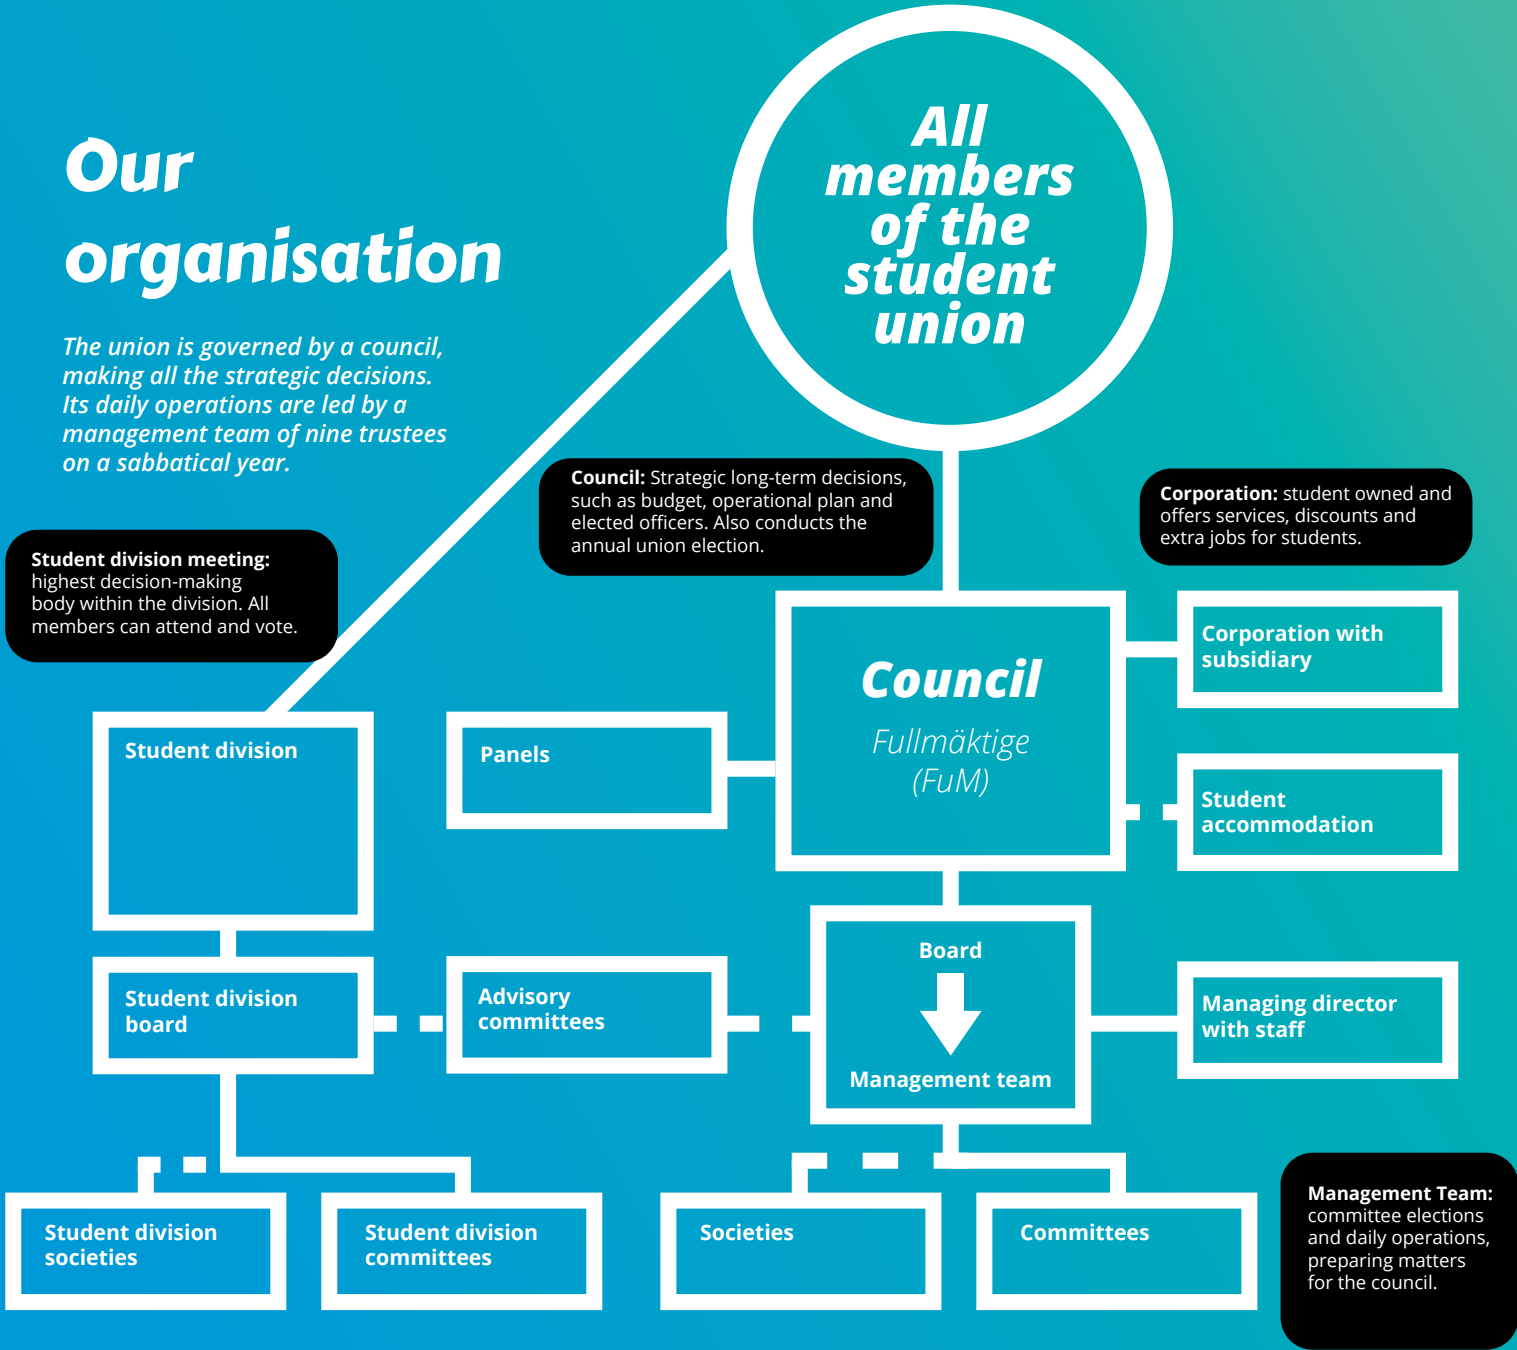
Our organisation

The union is governed by a council, making all the strategic decisions. Its daily operations are led by a management team of nine trustees on a sabbatical year.

All members of the student union

Council: Strategic long-term decisions, such as budget, operational plan and elected officers. Also conducts the annual union election.

Corporation: student owned and offers services, discounts and extra jobs for students.

Student division meeting: highest decision-making body within the division. All members can attend and vote.

Council
Fullmäktige
(FuM)

Corporation with subsidiary

Student accommodation

Student division

Panels

Student division board

Advisory committees

Board
Management team

Managing director with staff

Student division societies

Student division committees

Societies

Committees

Management Team: committee elections and daily operations, preparing matters for the council.